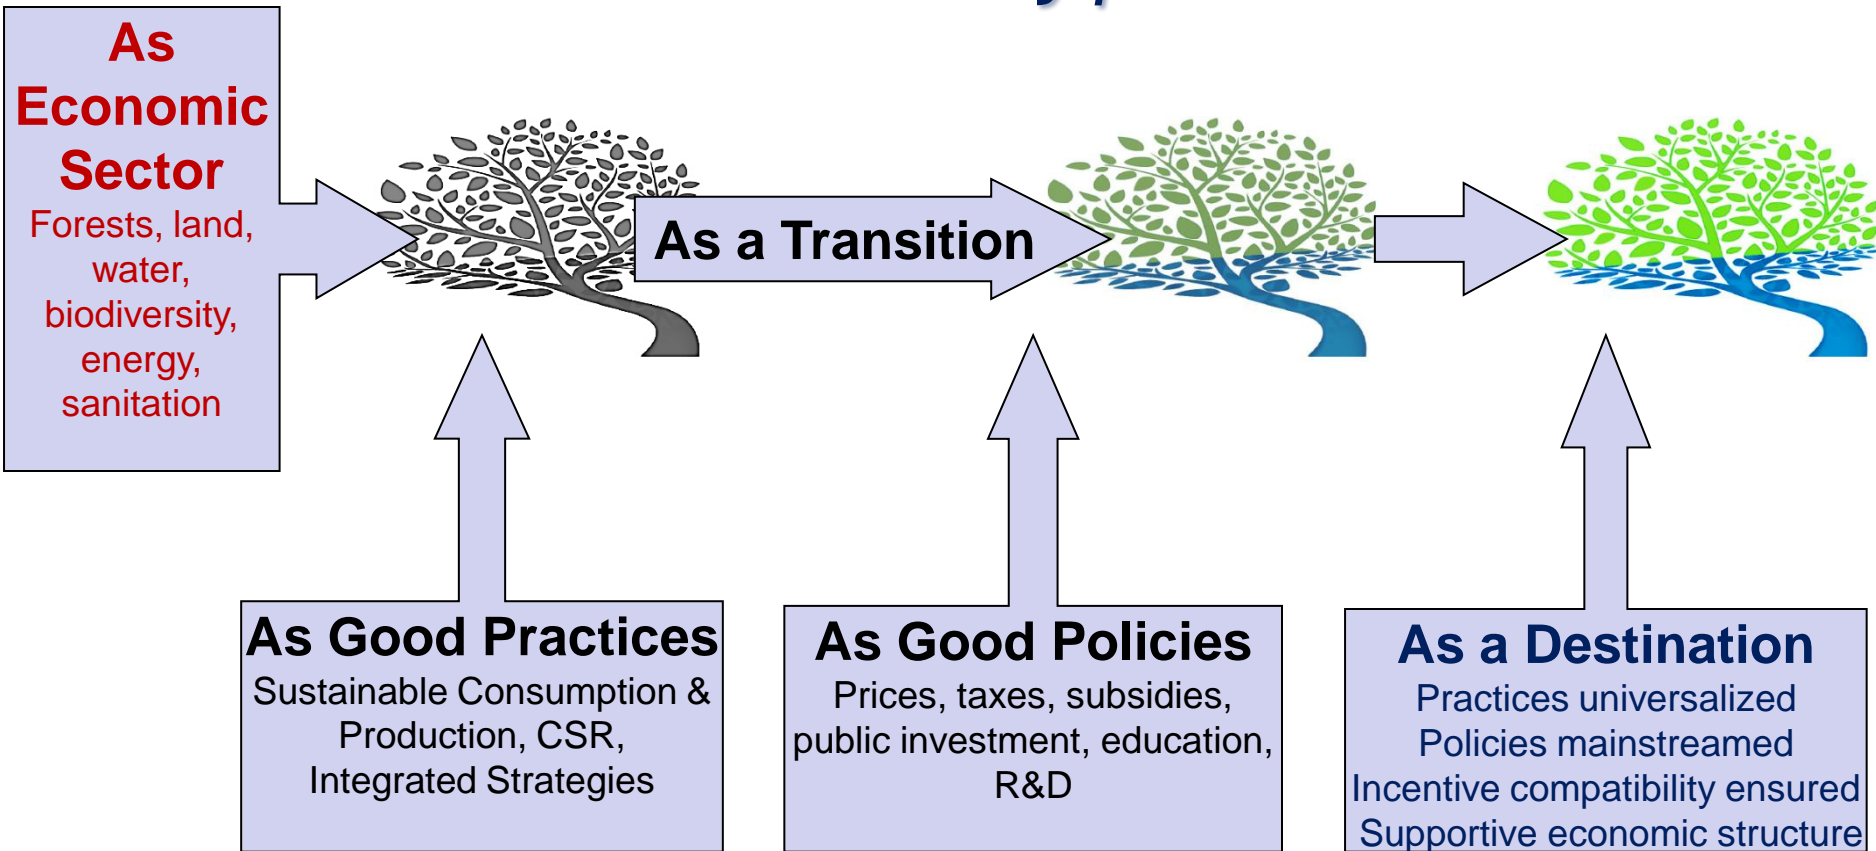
As Economic Sector
Forests, land, water, biodiversity, energy, sanitation

As a Transition

As Good Practices
Sustainable Consumption & Production, CSR, Integrated Strategies

As Good Policies
Prices, taxes, subsidies, public investment, education, R&D

As a Destination
Practices universalized
Policies mainstreamed
Incentive compatibility ensured
Supportive economic structure